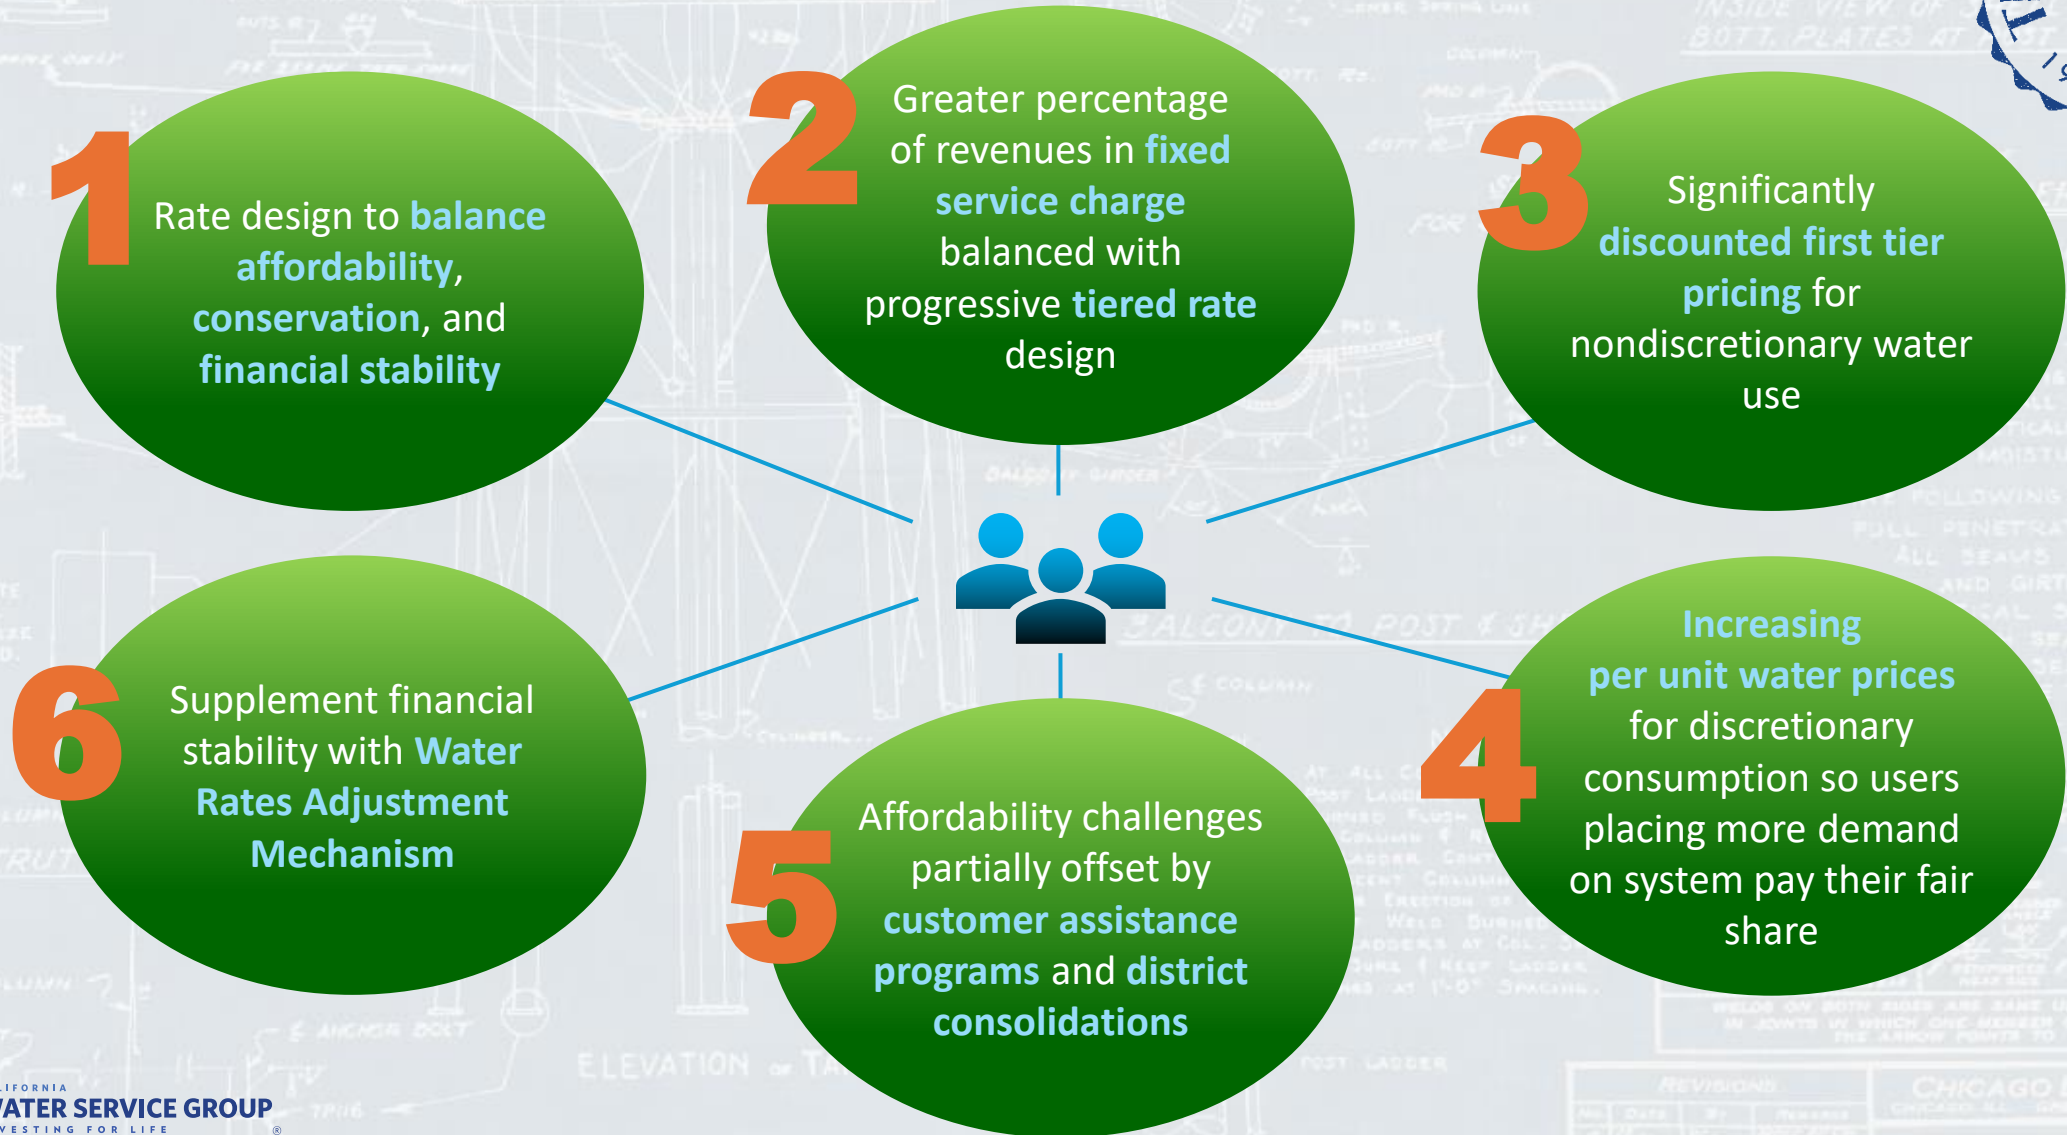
1
Rate design to balance affordability, conservation, and financial stability

2
Greater percentage of revenues in fixed service charge balanced with progressive tiered rate design

3
Significantly discounted first tier pricing for nondiscretionary water use

4
Increasing per unit water prices for discretionary consumption so users placing more demand on system pay their fair share

5
Affordability challenges partially offset by customer assistance programs and district consolidations

6
Supplement financial stability with Water Rates Adjustment Mechanism

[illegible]LIFORNIA
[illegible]ATER SERVICE GROUP
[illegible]VESTING FOR LIFE